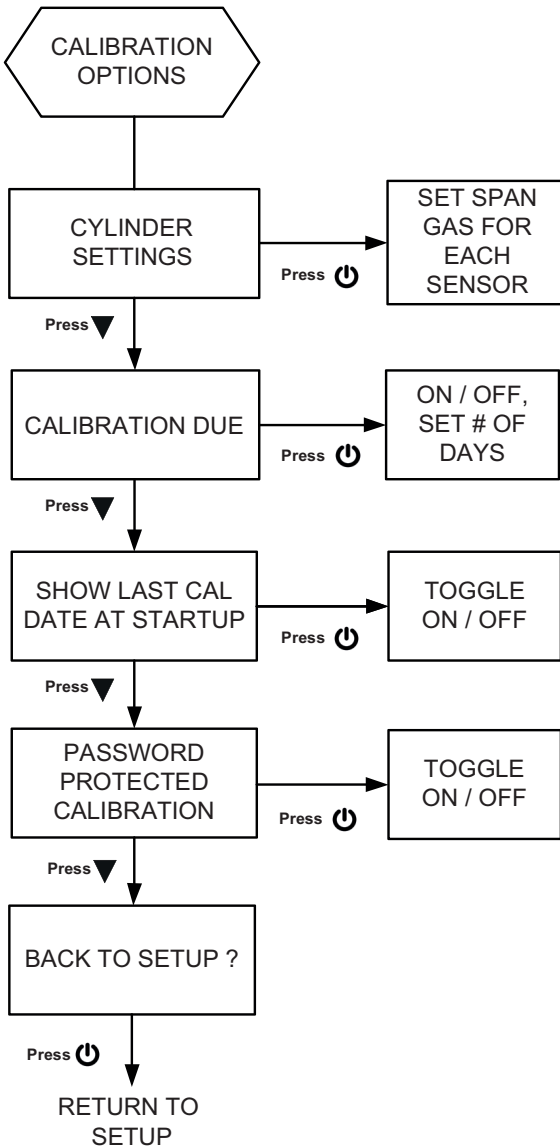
CALIBRATION OPTIONS

CYLINDER SETTINGS

Press

SET SPAN GAS FOR EACH SENSOR

Press

CALIBRATION DUE

Press

ON / OFF, SET # OF DAYS

Press

SHOW LAST CAL DATE AT STARTUP

Press

TOGGLE ON / OFF

Press

PASSWORD PROTECTED CALIBRATION

Press

TOGGLE ON / OFF

Press

BACK TO SETUP ?

Press

RETURN TO SETUP